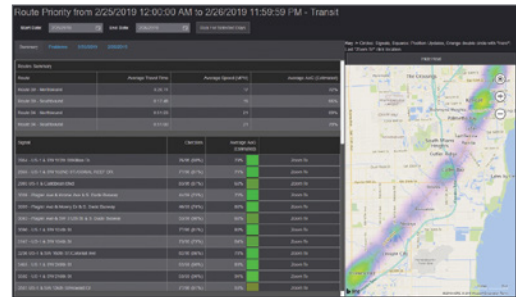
Route Priority from 2/25/2019 12:00:00 AM to 2/26/2019 11:59:59 PM - Transit

Start Date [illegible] End Date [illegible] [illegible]

Summary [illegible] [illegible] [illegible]

Route Summary

| Route | Average Travel Time | Average Speed (MPH) | Average AoG (Estimated) |
|---|---|---|---|
| Route 38 - Northbound | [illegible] | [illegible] | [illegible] |
| Route 38 - Southbound | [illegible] | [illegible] | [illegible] |
| Route 38 - Northbound | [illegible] | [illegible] | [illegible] |
| Route 38 - Southbound | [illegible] | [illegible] | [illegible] |

| Signal | Overrides | Average AoG (Estimated) | |
|---|---|---|---|
| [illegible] | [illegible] | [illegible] | Zoom In |
| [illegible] | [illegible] | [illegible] | Zoom In |
| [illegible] | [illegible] | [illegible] | Zoom In |
| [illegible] | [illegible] | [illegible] | Zoom In |
| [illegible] | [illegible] | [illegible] | Zoom In |
| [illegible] | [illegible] | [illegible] | Zoom In |
| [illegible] | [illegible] | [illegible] | Zoom In |
| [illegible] | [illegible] | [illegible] | Zoom In |
| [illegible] | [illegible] | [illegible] | Zoom In |
| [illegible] | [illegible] | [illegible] | Zoom In |
| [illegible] | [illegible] | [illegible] | Zoom In |
| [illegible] | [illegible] | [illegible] | Zoom In |
| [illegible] | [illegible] | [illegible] | Zoom In |
| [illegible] | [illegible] | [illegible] | Zoom In |

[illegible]

Heat Map